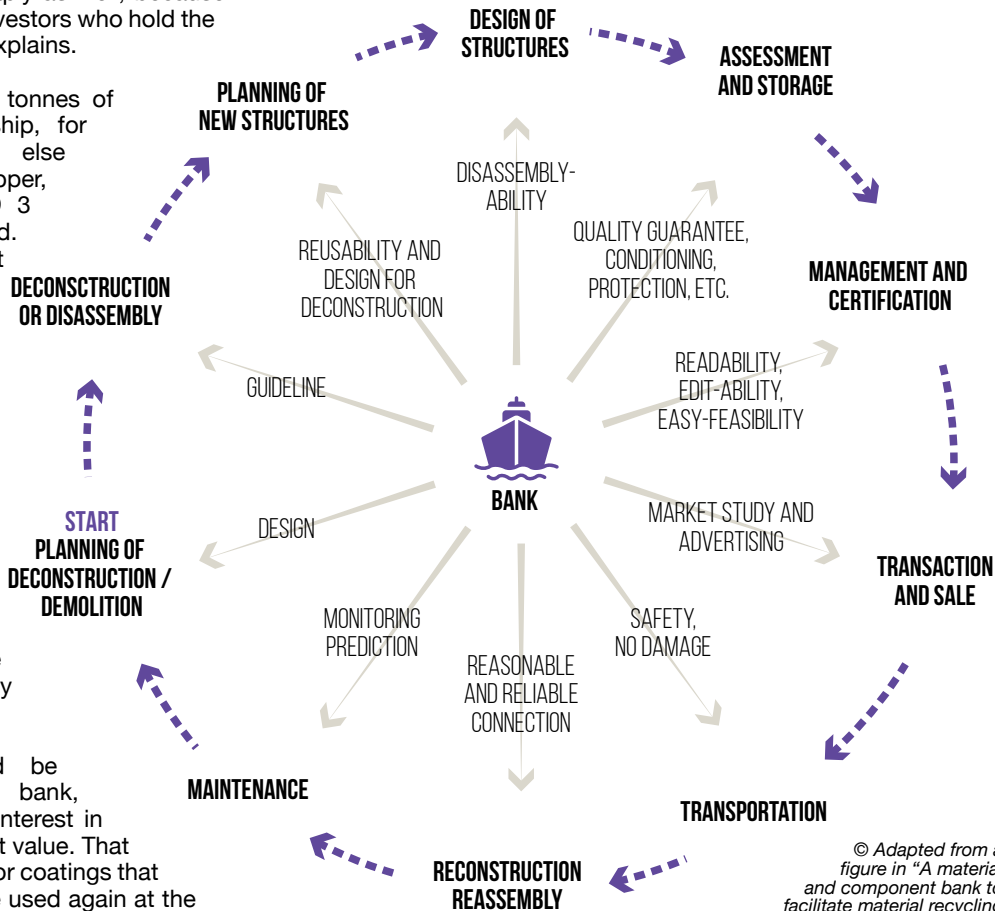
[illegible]vestors who hold the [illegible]xplains.

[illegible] tonnes of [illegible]hip, for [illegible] else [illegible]pper, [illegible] 3 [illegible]d. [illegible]t

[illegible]e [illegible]y

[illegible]d be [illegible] bank, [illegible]nterest in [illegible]t value. That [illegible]or coatings that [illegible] used again at the

DESIGN OF STRUCTURES

ASSESSMENT AND STORAGE

MANAGEMENT AND CERTIFICATION

TRANSACTION AND SALE

TRANSPORTATION

RECONSTRUCTION REASSEMBLY

MAINTENANCE

START
PLANNING OF DECONSTRUCTION / DEMOLITION

DECONSCTRUCTION OR DISASSEMBLY

PLANNING OF NEW STRUCTURES

DISASSEMBLY-ABILITY

QUALITY GUARANTEE, CONDITIONING, PROTECTION, ETC.

READABILITY, EDIT-ABILITY, EASY-FEASIBILITY

MARKET STUDY AND ADVERTISING

SAFETY, NO DAMAGE

REASONABLE AND RELIABLE CONNECTION

MONITORING PREDICTION

DESIGN

GUIDELINE

REUSABILITY AND DESIGN FOR DECONSTRUCTION

BANK

© Adapted from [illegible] figure in "A materia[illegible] and component bank t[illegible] facilitate material recyclin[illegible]